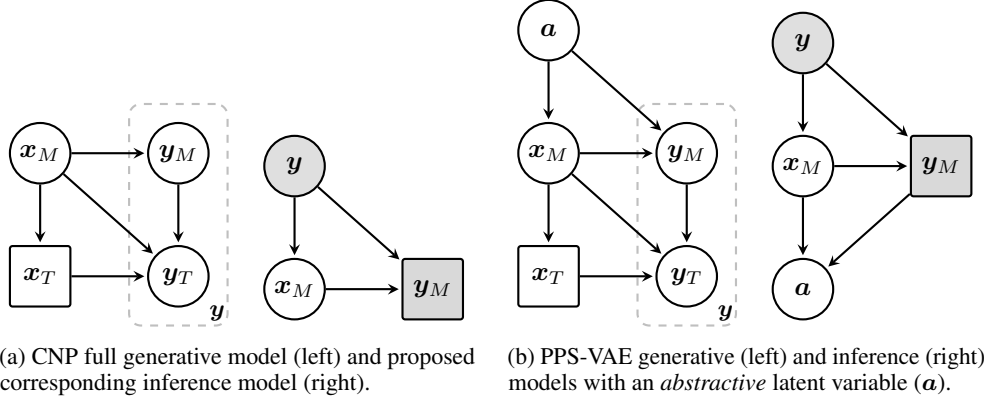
$\boldsymbol{x}_M$

$\boldsymbol{y}_M$

$\boldsymbol{x}_T$

$\boldsymbol{y}_T$

$\boldsymbol{y}$

$\boldsymbol{y}$

$\boldsymbol{x}_M$

$\boldsymbol{y}_M$

(a) CNP full generative model (left) and proposed corresponding inference model (right).

$\boldsymbol{a}$

$\boldsymbol{x}_M$

$\boldsymbol{y}_M$

$\boldsymbol{x}_T$

$\boldsymbol{y}_T$

$\boldsymbol{y}$

$\boldsymbol{y}$

$\boldsymbol{x}_M$

$\boldsymbol{y}_M$

$\boldsymbol{a}$

(b) PPS-VAE generative (left) and inference (right) models with an *abstractive* latent variable ($\boldsymbol{a}$).